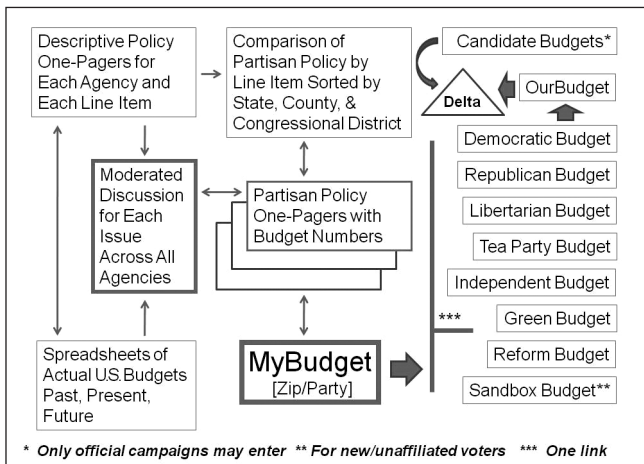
Descriptive Policy One-Pagers for Each Agency and Each Line Item

Comparison of Partisan Policy by Line Item Sorted by State, County, & Congressional District

Candidate Budgets*

Delta

OurBudget

Democratic Budget

Republican Budget

Libertarian Budget

Tea Party Budget

Independent Budget

Green Budget

Reform Budget

Sandbox Budget**

Moderated Discussion for Each Issue Across All Agencies

Partisan Policy One-Pagers with Budget Numbers

***

Spreadsheets of Actual U.S. Budgets Past, Present, Future

MyBudget
[Zip/Party]

* Only official campaigns may enter ** For new/unaffiliated voters *** One link